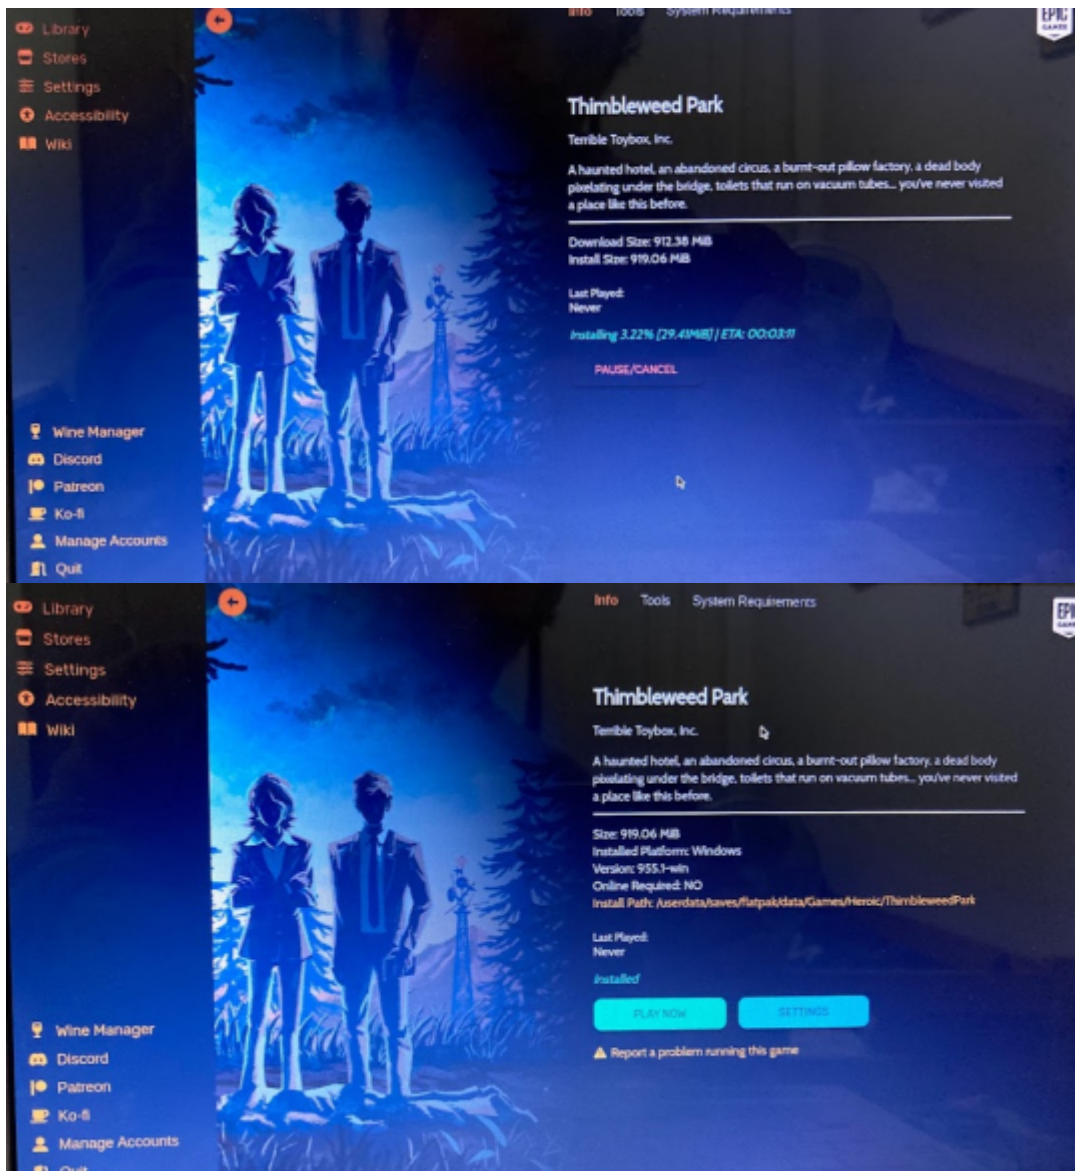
Library
Stores
Settings
Accessibility
Wiki

Info Tools System Requirements

EPIC GAMES

Thimbleweed Park

Terrible Toybox, Inc.

A haunted hotel, an abandoned circus, a burnt-out pillow factory, a dead body pixelating under the bridge, toilets that run on vacuum tubes... you've never visited a place like this before.

Download Size: 912.38 MiB
Install Size: 919.06 MiB

Last Played:
Never

Installing 3.22% [29.41MiB] / ETA: 00:03:11

PAUSE/CANCEL

Wine Manager
Discord
Patreon
Ko-fi
Manage Accounts
Quit

Library
Stores
Settings
Accessibility
Wiki

Info Tools System Requirements

EPIC

Thimbleweed Park

Terrible Toybox, Inc.

A haunted hotel, an abandoned circus, a burnt-out pillow factory, a dead body pixelating under the bridge, toilets that run on vacuum tubes... you've never visited a place like this before.

Size: 919.06 MiB
Installed Platform: Windows
Version: 955.1-win
Online Required: NO
Install Path: /userdata/saves/flatpak/data/Games/Heroic/ThimbleweedPark

Last Played:
Never

Installed

PLAY NOW SETTINGS

Report a problem running this game

Wine Manager
Discord
Patreon
Ko-fi
Manage Accounts
Quit